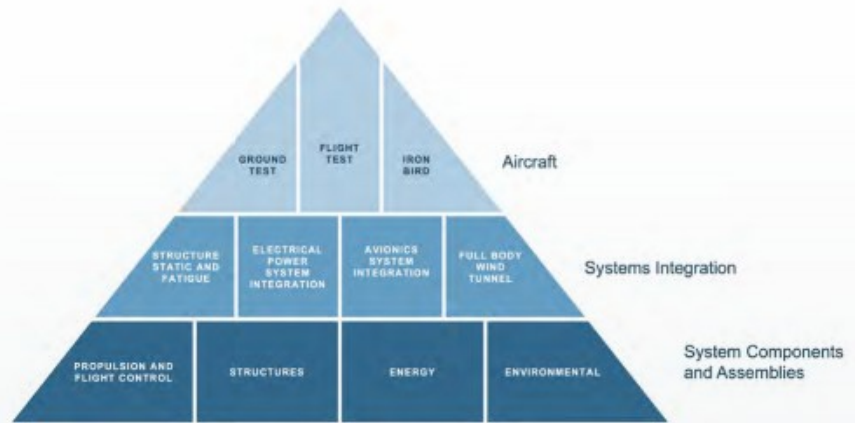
GROUND TEST

FLIGHT TEST

IRON BIRD

Aircraft

STRUCTURE STATIC AND FATIGUE

ELECTRICAL POWER SYSTEM INTEGRATION

AVIONICS SYSTEM INTEGRATION

FULL BODY WIND TUNNEL

Systems Integration

PROPULSION AND FLIGHT CONTROL

STRUCTURES

ENERGY

ENVIRONMENTAL

System Components and Assemblies